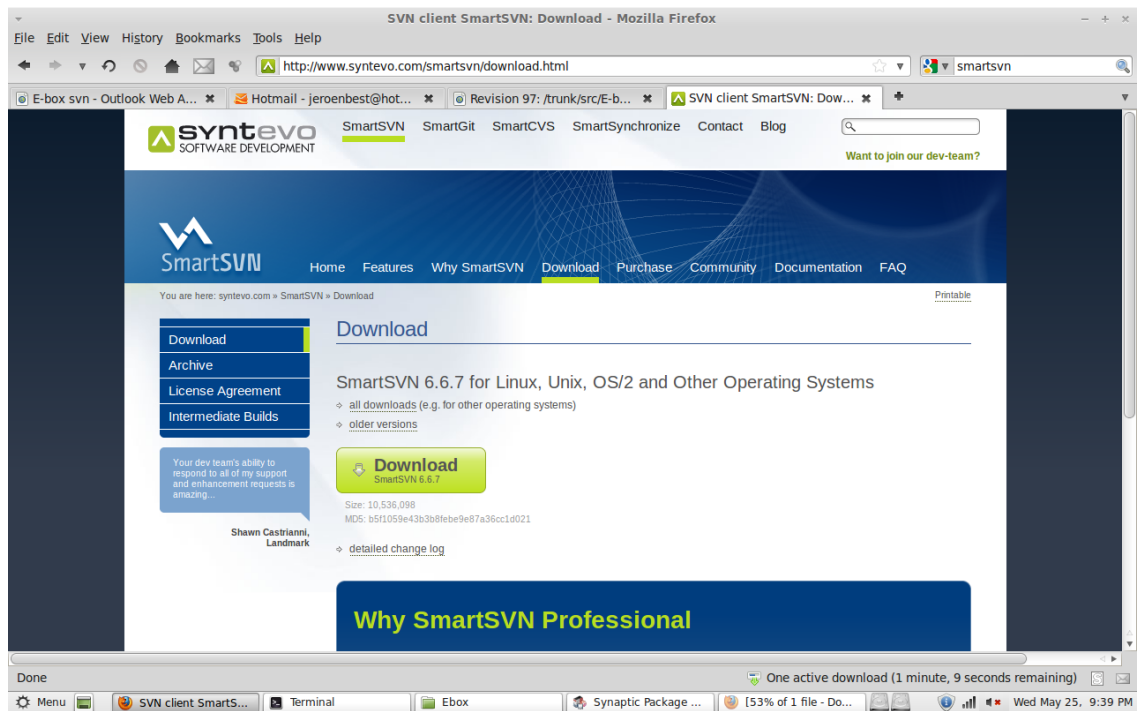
SVN client SmartSVN: Download - Mozilla Firefox

File Edit View History Bookmarks Tools Help

http://www.syntevo.com/smartsvn/download.html

smartsvn

E-box svn - Outlook Web A...
Hotmail - jeroenbest@hot...
Revision 97: /trunk/src/E-b...
SVN client SmartSVN: Dow...

syntevo SOFTWARE DEVELOPMENT

SmartSVN SmartGit SmartCVS SmartSynchronize Contact Blog

Want to join our dev-team?

SmartSVN

Home Features Why SmartSVN Download Purchase Community Documentation FAQ

You are here: syntevo.com » SmartSVN » Download

Printable

Download
Archive
License Agreement
Intermediate Builds

Your dev team's ability to respond to all of my support and enhancement requests is amazing...

Shawn Castrianni, Landmark

Download

SmartSVN 6.6.7 for Linux, Unix, OS/2 and Other Operating Systems

all downloads (e.g. for other operating systems)

older versions

Download
SmartSVN 6.6.7

Size: 10,536,098
MD5: b5f1059e43b3b8febe9e87a36cc1d021

detailed change log

Why SmartSVN Professional

Done

One active download (1 minute, 9 seconds remaining)

Menu
SVN client SmartS...
Terminal
Ebox
Synaptic Package ...
[53% of 1 file - Do...
Wed May 25, 9:39 PM